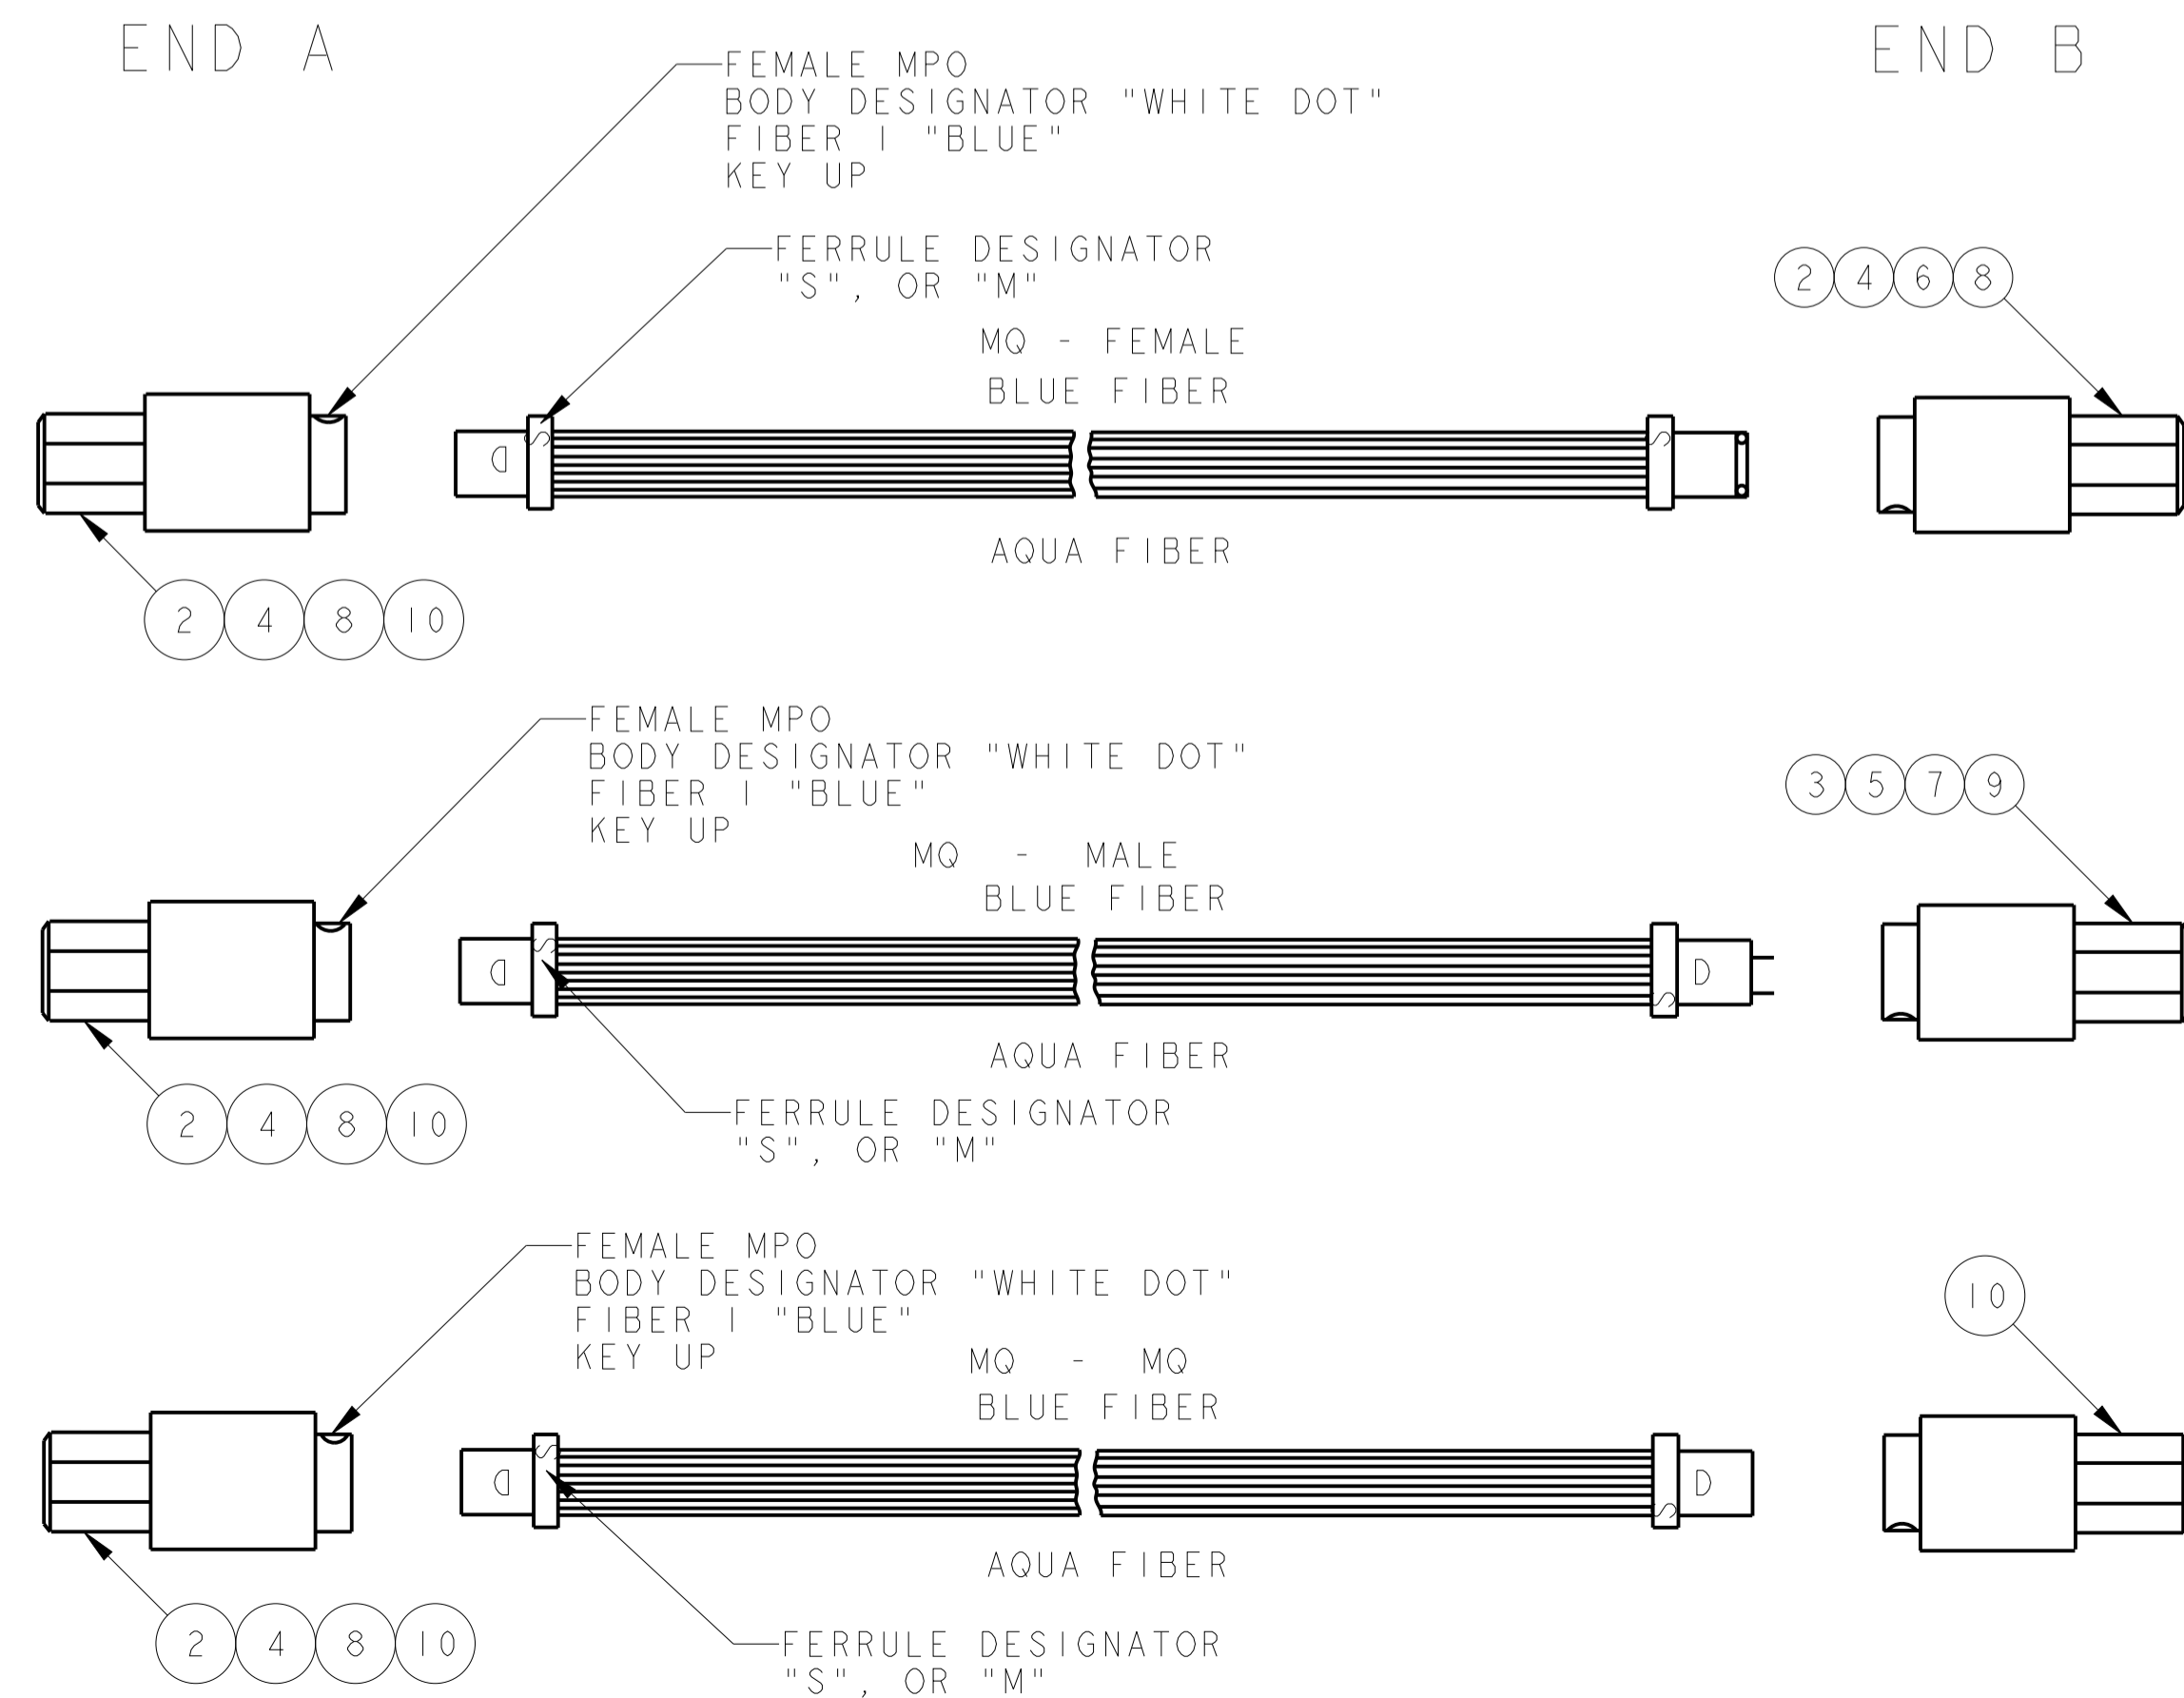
END A

END B

FEMALE MPO
BODY DESIGNATOR "WHITE DOT"
FIBER 1 "BLUE"
KEY UP

FERRULE DESIGNATOR
"S", OR "M"

2 4 6 8

MQ - FEMALE
BLUE FIBER

D

S

S

AQUA FIBER

2 4 8 10

FEMALE MPO
BODY DESIGNATOR "WHITE DOT"
FIBER 1 "BLUE"
KEY UP

3 5 7 9

MQ - MALE
BLUE FIBER

D

S

D

S

AQUA FIBER

FERRULE DESIGNATOR
"S", OR "M"

2 4 8 10

FEMALE MPO
BODY DESIGNATOR "WHITE DOT"
FIBER 1 "BLUE"
KEY UP

10

MQ - MQ
BLUE FIBER

D

S

D

S

AQUA FIBER

2 4 8 10

FERRULE DESIGNATOR
"S", OR "M"